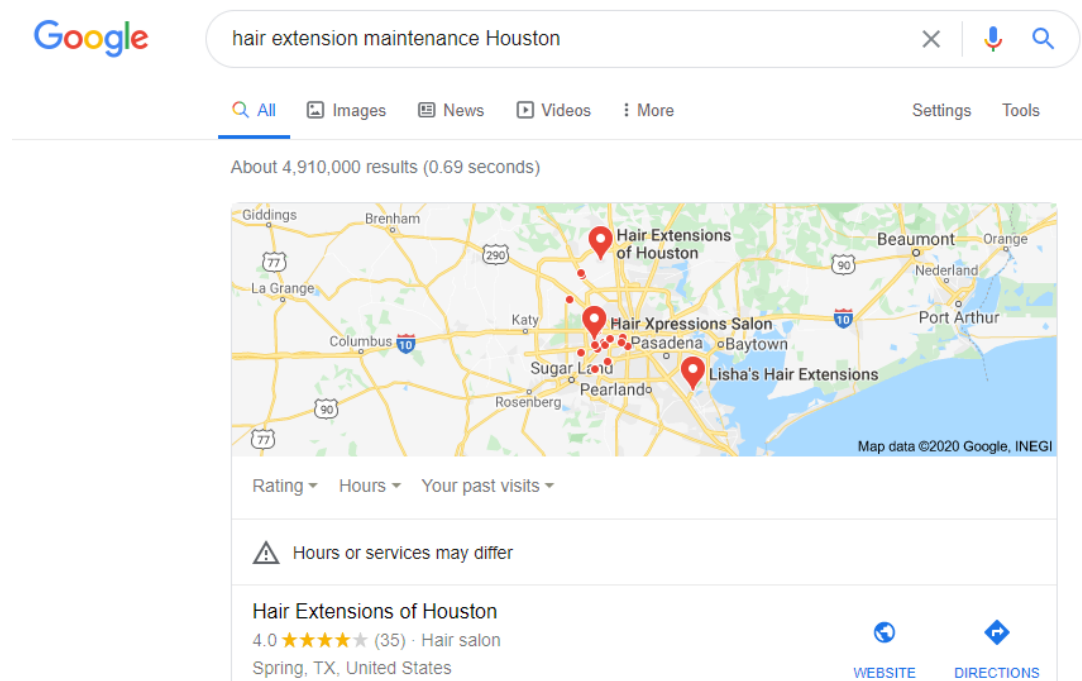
Google

hair extension maintenance Houston

All Images News Videos More Settings Tools

About 4,910,000 results (0.69 seconds)

Giddings Brenham 290 77 La Grange Columbus 10 Katy Sugar Land Rosenberg 90 77 Hair Extensions of Houston Hair Xpressions Salon Pasadena Baytown Pearland Lisha's Hair Extensions Beaumont Orange 90 Nederland 10 Port Arthur

Map data ©2020 Google, INEGI

Rating Hours Your past visits

Hours or services may differ

Hair Extensions of Houston
4.0 ★★★★★ (35) · Hair salon
Spring, TX, United States

WEBSITE DIRECTIONS